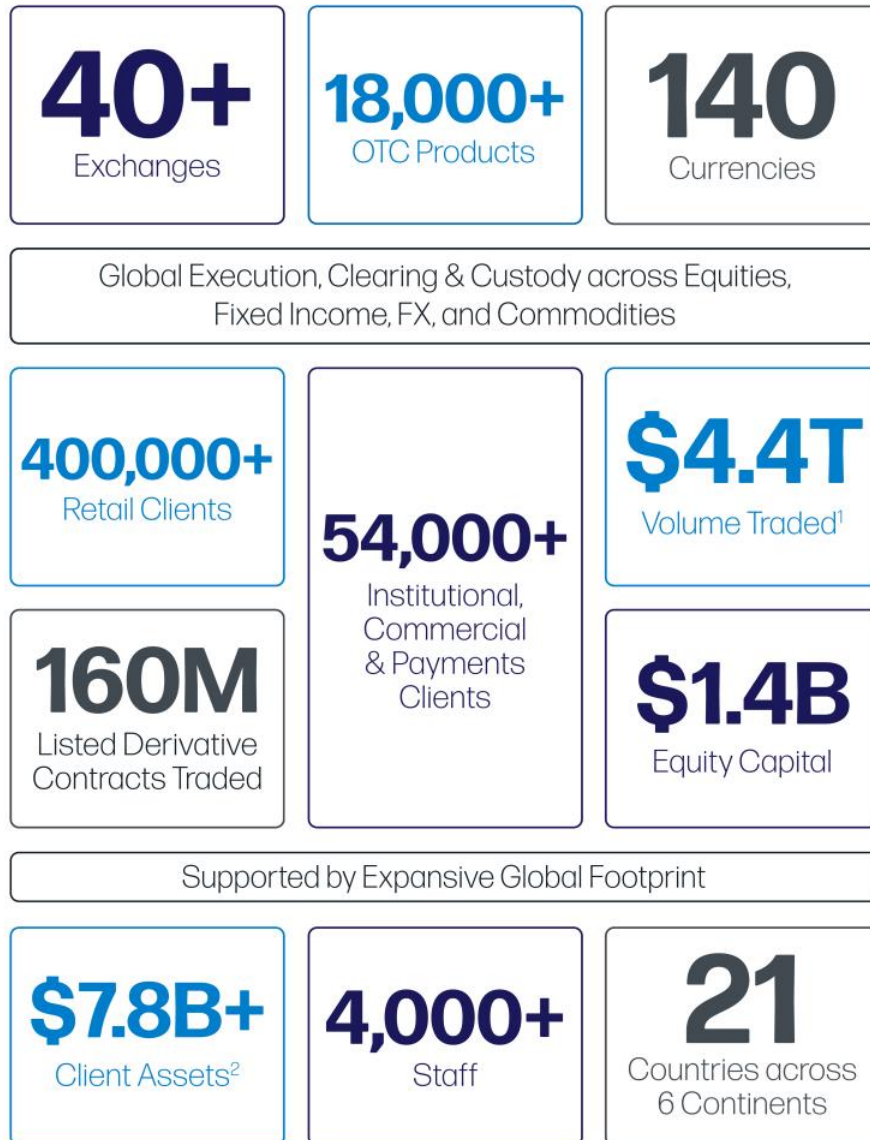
40+
Exchanges

18,000+
OTC Products

140
Currencies

Global Execution, Clearing & Custody across Equities, Fixed Income, FX, and Commodities

400,000+
Retail Clients

54,000+
Institutional, Commercial & Payments Clients

$4.4T
Volume Traded$^1$

160M
Listed Derivative Contracts Traded

$1.4B
Equity Capital

Supported by Expansive Global Footprint

$7.8B+
Client Assets$^2$

4,000+
Staff

21
Countries across 6 Continents